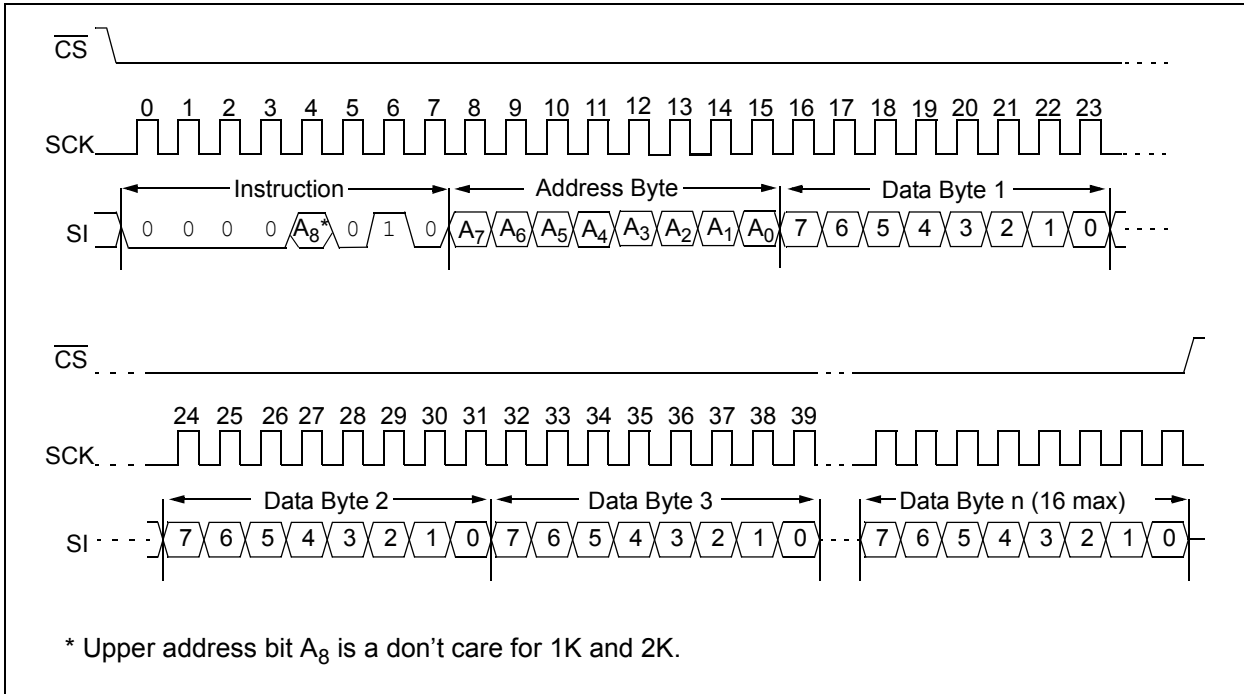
$\overline{CS}$

0 1 2 3 4 5 6 7 8 9 10 11 12 13 14 15 16 17 18 19 20 21 22 23

SCK

Instruction

Address Byte

Data Byte 1

SI 0 0 0 0 $A_8$* 0 1 0 $A_7$ $A_6$ $A_5$ $A_4$ $A_3$ $A_2$ $A_1$ $A_0$ 7 6 5 4 3 2 1 0

$\overline{CS}$

24 25 26 27 28 29 30 31 32 33 34 35 36 37 38 39

SCK

Data Byte 2

Data Byte 3

Data Byte n (16 max)

SI 7 6 5 4 3 2 1 0 7 6 5 4 3 2 1 0 7 6 5 4 3 2 1 0

* Upper address bit $A_8$ is a don't care for 1K and 2K.